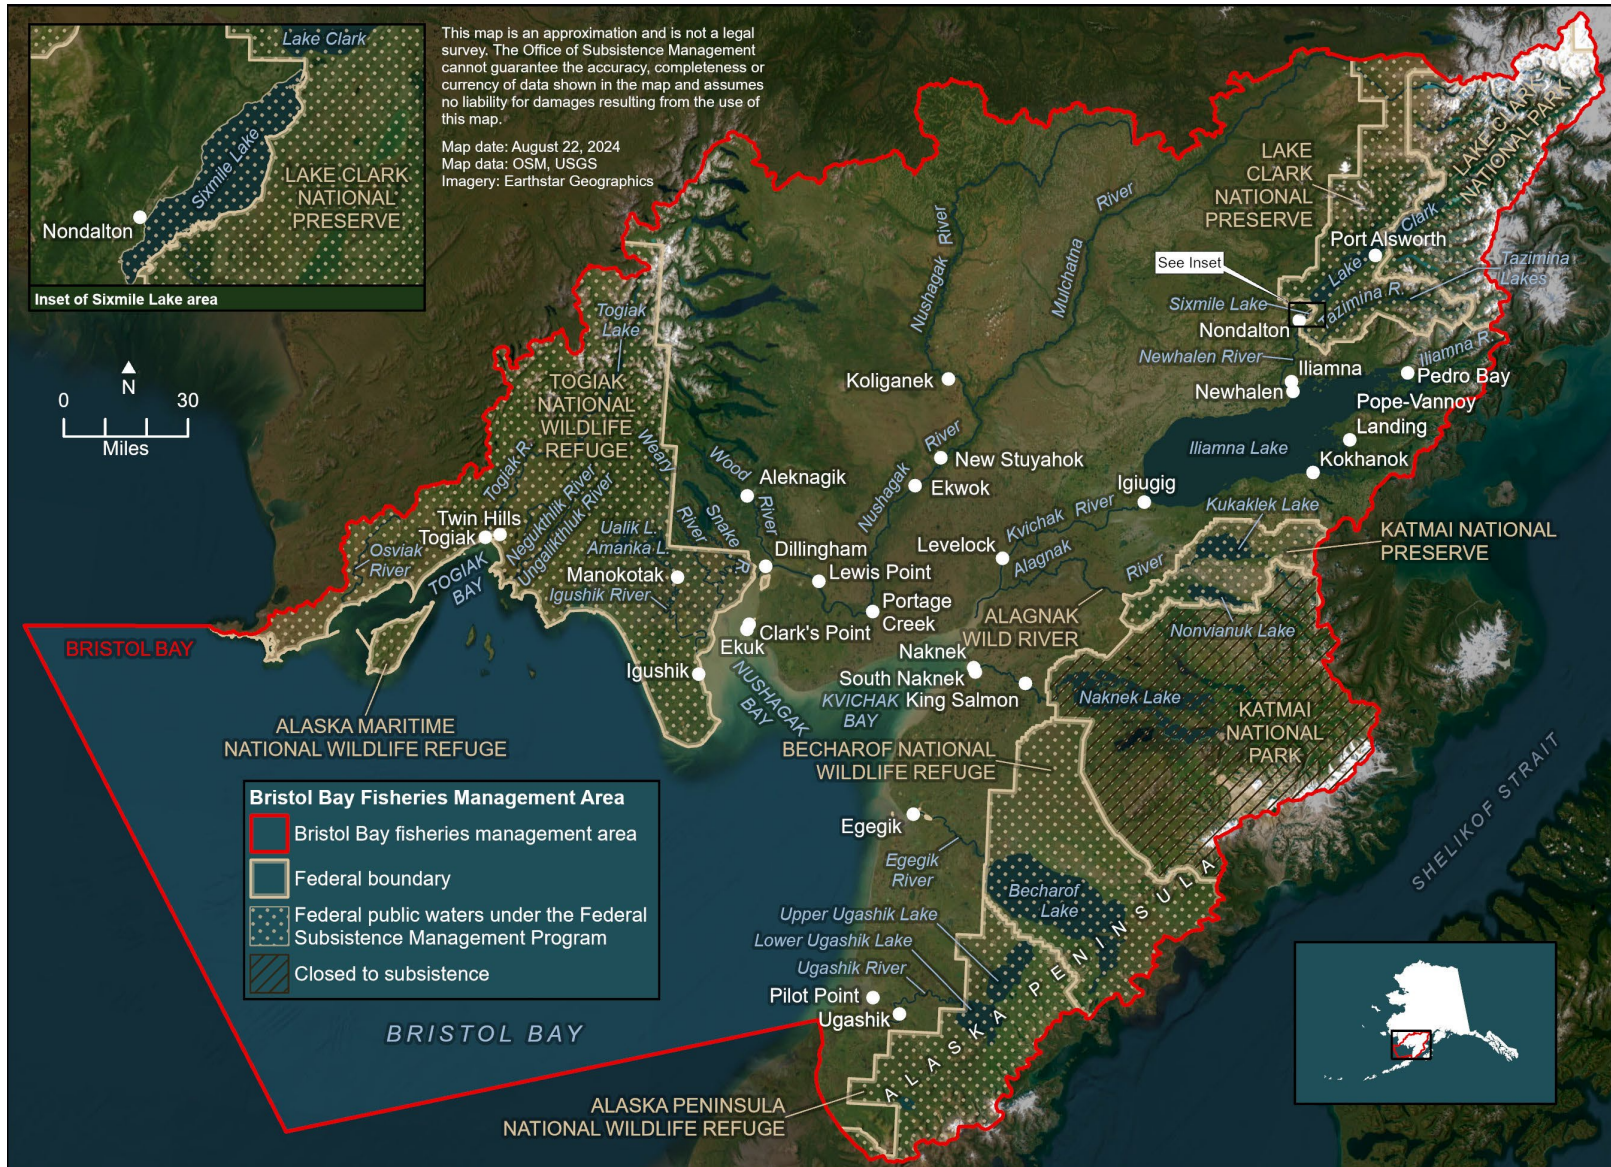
Lake Clark
Sixmile Lake
Nondalton
LAKE CLARK NATIONAL PRESERVE
Inset of Sixmile Lake area

This map is an approximation and is not a legal survey. The Office of Subsistence Management cannot guarantee the accuracy, completeness or currency of data shown in the map and assumes no liability for damages resulting from the use of this map.

Map date: August 22, 2024
Map data: OSM, USGS
Imagery: Earthstar Geographics

N
0 30
Miles

LAKE CLARK NATIONAL PRESERVE
LAKE CLARK NATIONAL PARK
Port Alsworth
Clark
Lake
Tazimina Lakes
Tazimina R.
See Inset
Sixmile Lake
Nondalton
Newhalen River
Iliamna
Newhalen
Iliamna R.
Pedro Bay
Pope-Vannoy Landing
Kokhanok
Iliamna Lake
River
Mulchatna
Nushagak River
Koliganek
River
New Stuyahok
Ekwok
Nushagak
Igiugig
Kvichak River
Kukaklek Lake
KATMAI NATIONAL PRESERVE
Levelock
Alagnak
River
Togiak Lake
TOGIAK NATIONAL WILDLIFE REFUGE
Togiak R.
Weary
Wood River
Aleknagik
Negukthlik River
Ungalikthluk River
Twin Hills
Togiak
Osviak River
TOGIAK BAY
Ualik L.
Amanka L.
River
Snake R.
Dillingham
Lewis Point
Manokotak
Igushik River
Portage Creek
ALAGNAK WILD RIVER
Nonvianuk Lake
Clark's Point
Ekuk
Naknek
South Naknek
King Salmon
KVICHAK BAY
Naknek Lake
KATMAI NATIONAL PARK
Igushik
NUSHAGAK BAY
BRISTOL BAY
ALASKA MARITIME NATIONAL WILDLIFE REFUGE
BECHAROF NATIONAL WILDLIFE REFUGE
Egegik
Egegik River
Becharof Lake
Upper Ugashik Lake
Lower Ugashik Lake
Ugashik River
Pilot Point
Ugashik
ALASKA PENINSULA
SHELIKOF STRAIT
BRISTOL BAY
ALASKA PENINSULA NATIONAL WILDLIFE REFUGE

Bristol Bay Fisheries Management Area
Bristol Bay fisheries management area
Federal boundary
Federal public waters under the Federal Subsistence Management Program
Closed to subsistence